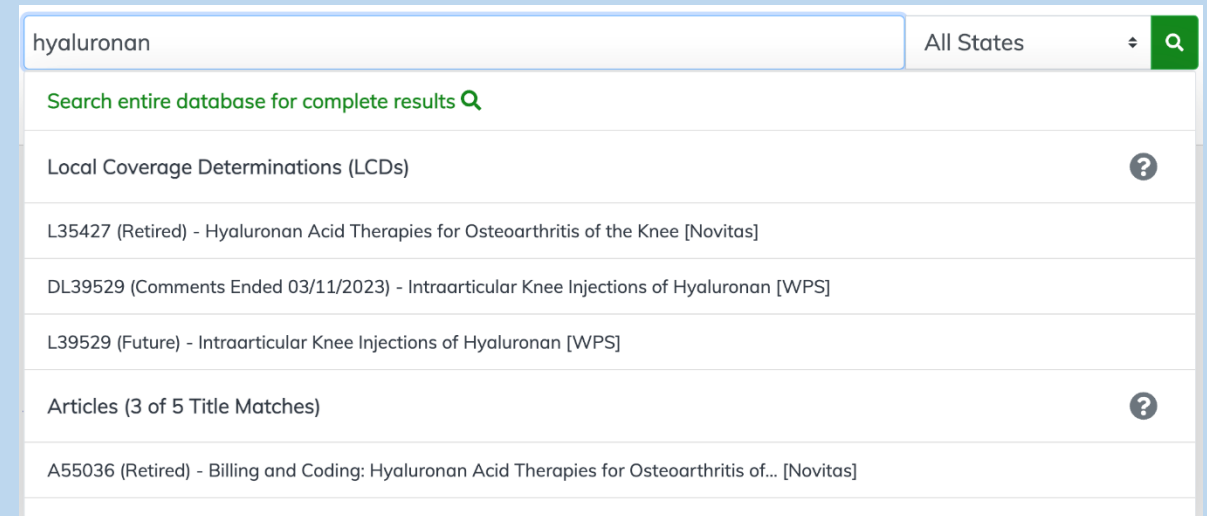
hyaluronan

All States

Search entire database for complete results

Local Coverage Determinations (LCDs)

L35427 (Retired) - Hyaluronan Acid Therapies for Osteoarthritis of the Knee [Novitas]

DL39529 (Comments Ended 03/11/2023) - Intraarticular Knee Injections of Hyaluronan [WPS]

L39529 (Future) - Intraarticular Knee Injections of Hyaluronan [WPS]

Articles (3 of 5 Title Matches)

A55036 (Retired) - Billing and Coding: Hyaluronan Acid Therapies for Osteoarthritis of... [Novitas]